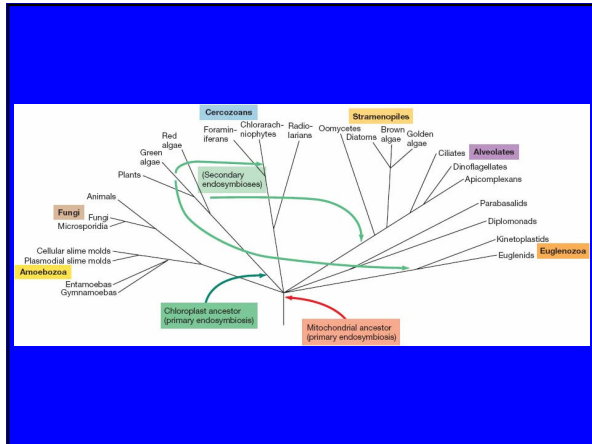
Cercozoans

Stramenopiles

Foraminiferans

Chlorarachniophytes

Radiolarians

Oomycetes

Diatoms

Brown algae

Golden algae

Red algae

Green algae

Ciliates

Alveolates

Dinoflagellates

Apicomplexans

Plants

(Secondary endosymbioses)

Animals

Fungi

Fungi

Microsporidia

Parabasalids

Diplomonads

Kinetoplastids

Euglenids

Euglenozoa

Cellular slime molds

Plasmodial slime molds

Amoebozoa

Entamoebas

Gymnamoebas

Chloroplast ancestor (primary endosymbiosis)

Mitochondrial ancestor (primary endosymbiosis)